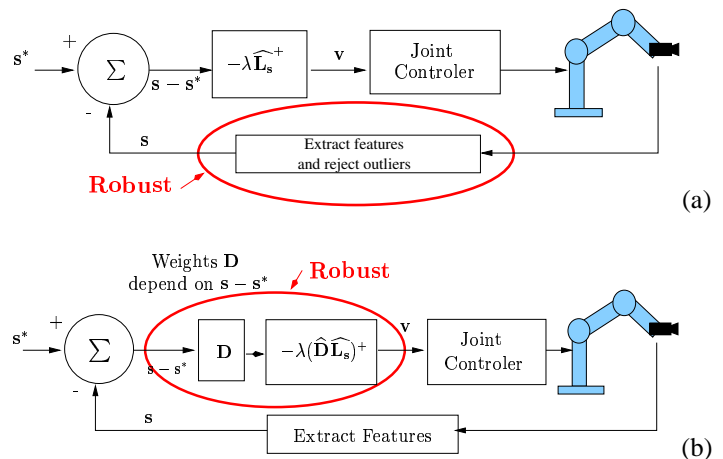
$\mathbf{s}^*$

+

$\sum$

$\mathbf{s}-\mathbf{s}^*$

$-\lambda\widehat{\mathbf{L}_\mathbf{s}}^+$

$\mathbf{v}$

Joint Controler

-

$\mathbf{s}$

Extract features and reject outliers

Robust

(a)

Weights $\mathbf{D}$ depend on $\mathbf{s}-\mathbf{s}^*$

Robust

$\mathbf{s}^*$

+

$\sum$

$\mathbf{s}-\mathbf{s}^*$

$\mathbf{D}$

$-\lambda(\widehat{\mathbf{D}}\widehat{\mathbf{L}_\mathbf{s}})^+$

$\mathbf{v}$

Joint Controler

-

$\mathbf{s}$

Extract Features

(b)